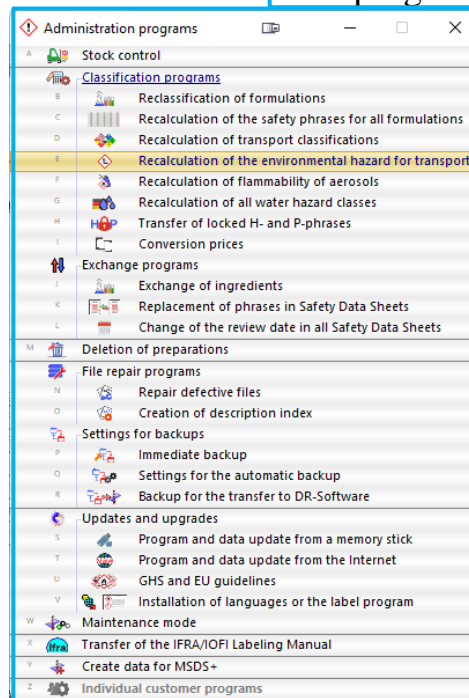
Administration programs

A Stock control

Classification programs

B Reclassification of formulations

C Recalculation of the safety phrases for all formulations

D Recalculation of transport classifications

E Recalculation of the environmental hazard for transport

F Recalculation of flammability of aerosols

G Recalculation of all water hazard classes

H Transfer of locked H- and P-phrases

I Conversion prices

Exchange programs

J Exchange of ingredients

K Replacement of phrases in Safety Data Sheets

L Change of the review date in all Safety Data Sheets

M Deletion of preparations

File repair programs

N Repair defective files

O Creation of description index

Settings for backups

P Immediate backup

Q Settings for the automatic backup

R Backup for the transfer to DR-Software

Updates and upgrades

S Program and data update from a memory stick

T Program and data update from the Internet

U GHS and EU guidelines

V Installation of languages or the label program

W Maintenance mode

X Transfer of the IFRA/IOFI Labeling Manual

Y Create data for MSDS+

Z Individual customer programs